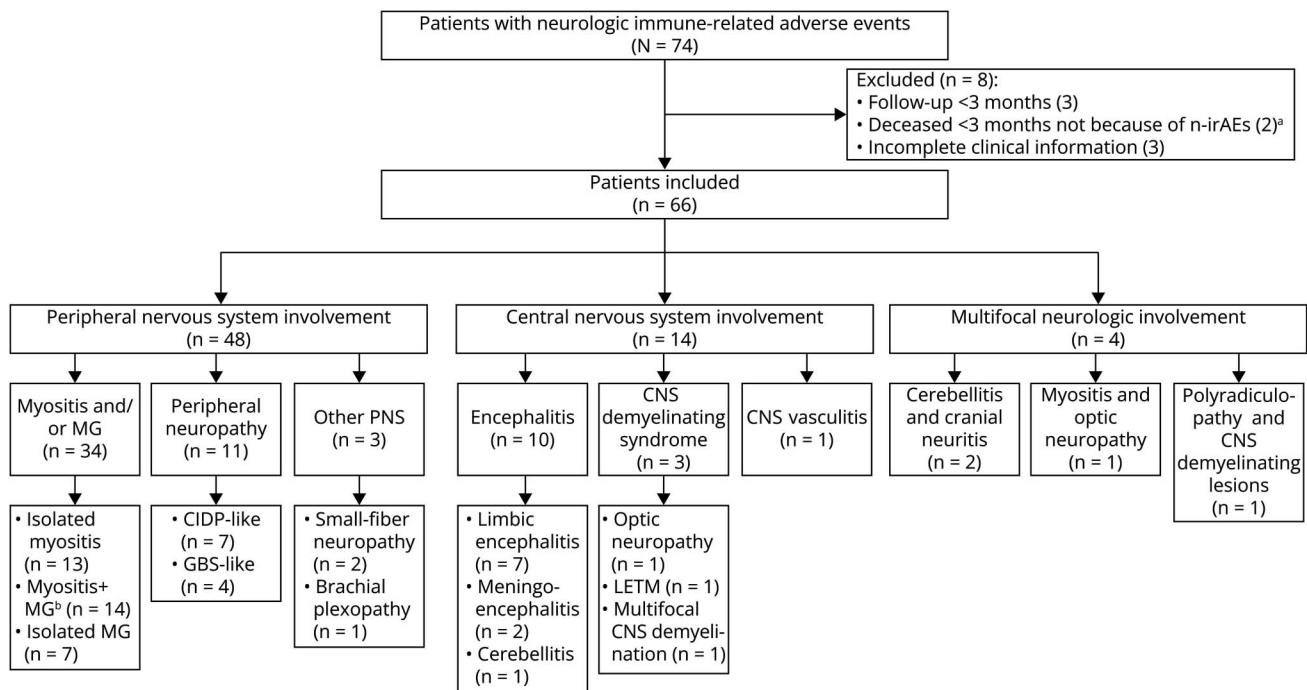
Patients with neurologic immune-related adverse events
(N = 74)

Excluded (n = 8):
• Follow-up <3 months (3)
• Deceased <3 months not because of n-irAEs (2)$^a$
• Incomplete clinical information (3)

Patients included
(n = 66)

Peripheral nervous system involvement
(n = 48)

Central nervous system involvement
(n = 14)

Multifocal neurologic involvement
(n = 4)

Myositis and/or MG
(n = 34)

Peripheral neuropathy
(n = 11)

Other PNS
(n = 3)

Encephalitis
(n = 10)

CNS demyelinating syndrome
(n = 3)

CNS vasculitis
(n = 1)

Cerebellitis and cranial neuritis
(n = 2)

Myositis and optic neuropathy
(n = 1)

Polyradiculopathy and CNS demyelinating lesions
(n = 1)

• Isolated myositis (n = 13)
• Myositis+ MG$^b$ (n = 14)
• Isolated MG (n = 7)

• CIDP-like (n = 7)
• GBS-like (n = 4)

• Small-fiber neuropathy (n = 2)
• Brachial plexopathy (n = 1)

• Limbic encephalitis (n = 7)
• Meningoencephalitis (n = 2)
• Cerebellitis (n = 1)

• Optic neuropathy (n = 1)
• LETM (n = 1)
• Multifocal CNS demyelination (n = 1)